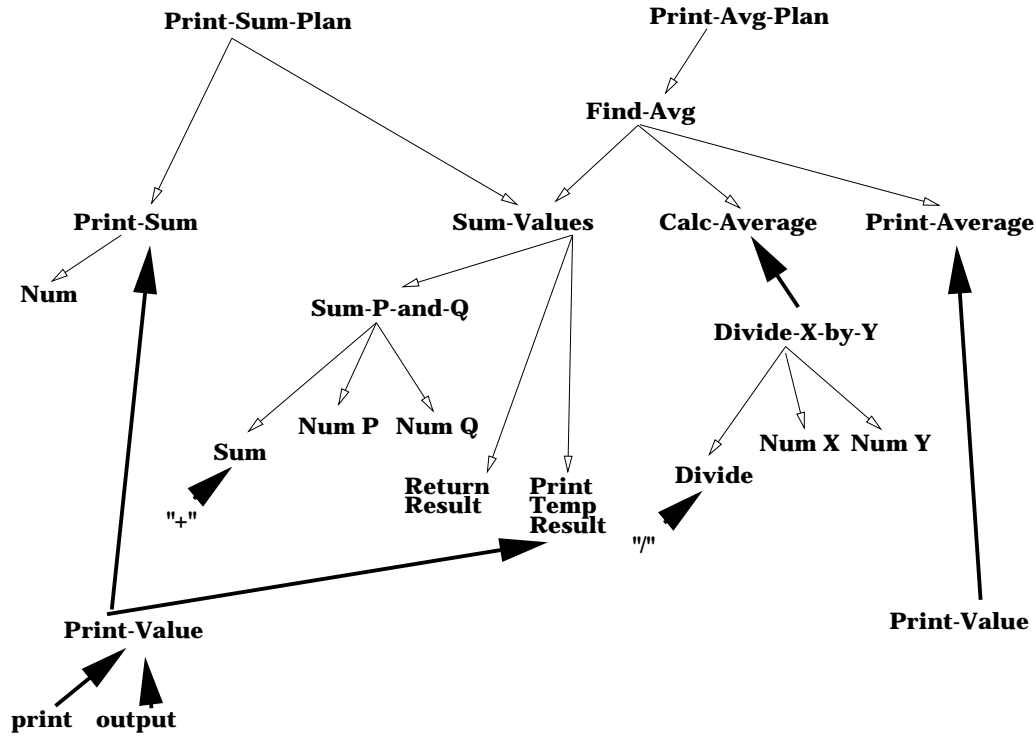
Print-Sum-Plan

Print-Avg-Plan

Find-Avg

Print-Sum

Sum-Values

Calc-Average

Print-Average

Num

Sum-P-and-Q

Divide-X-by-Y

Sum

Num P

Num Q

Num X

Num Y

Divide

Return Result

Print Temp Result

"+"

"/"

Print-Value

Print-Value

print

output